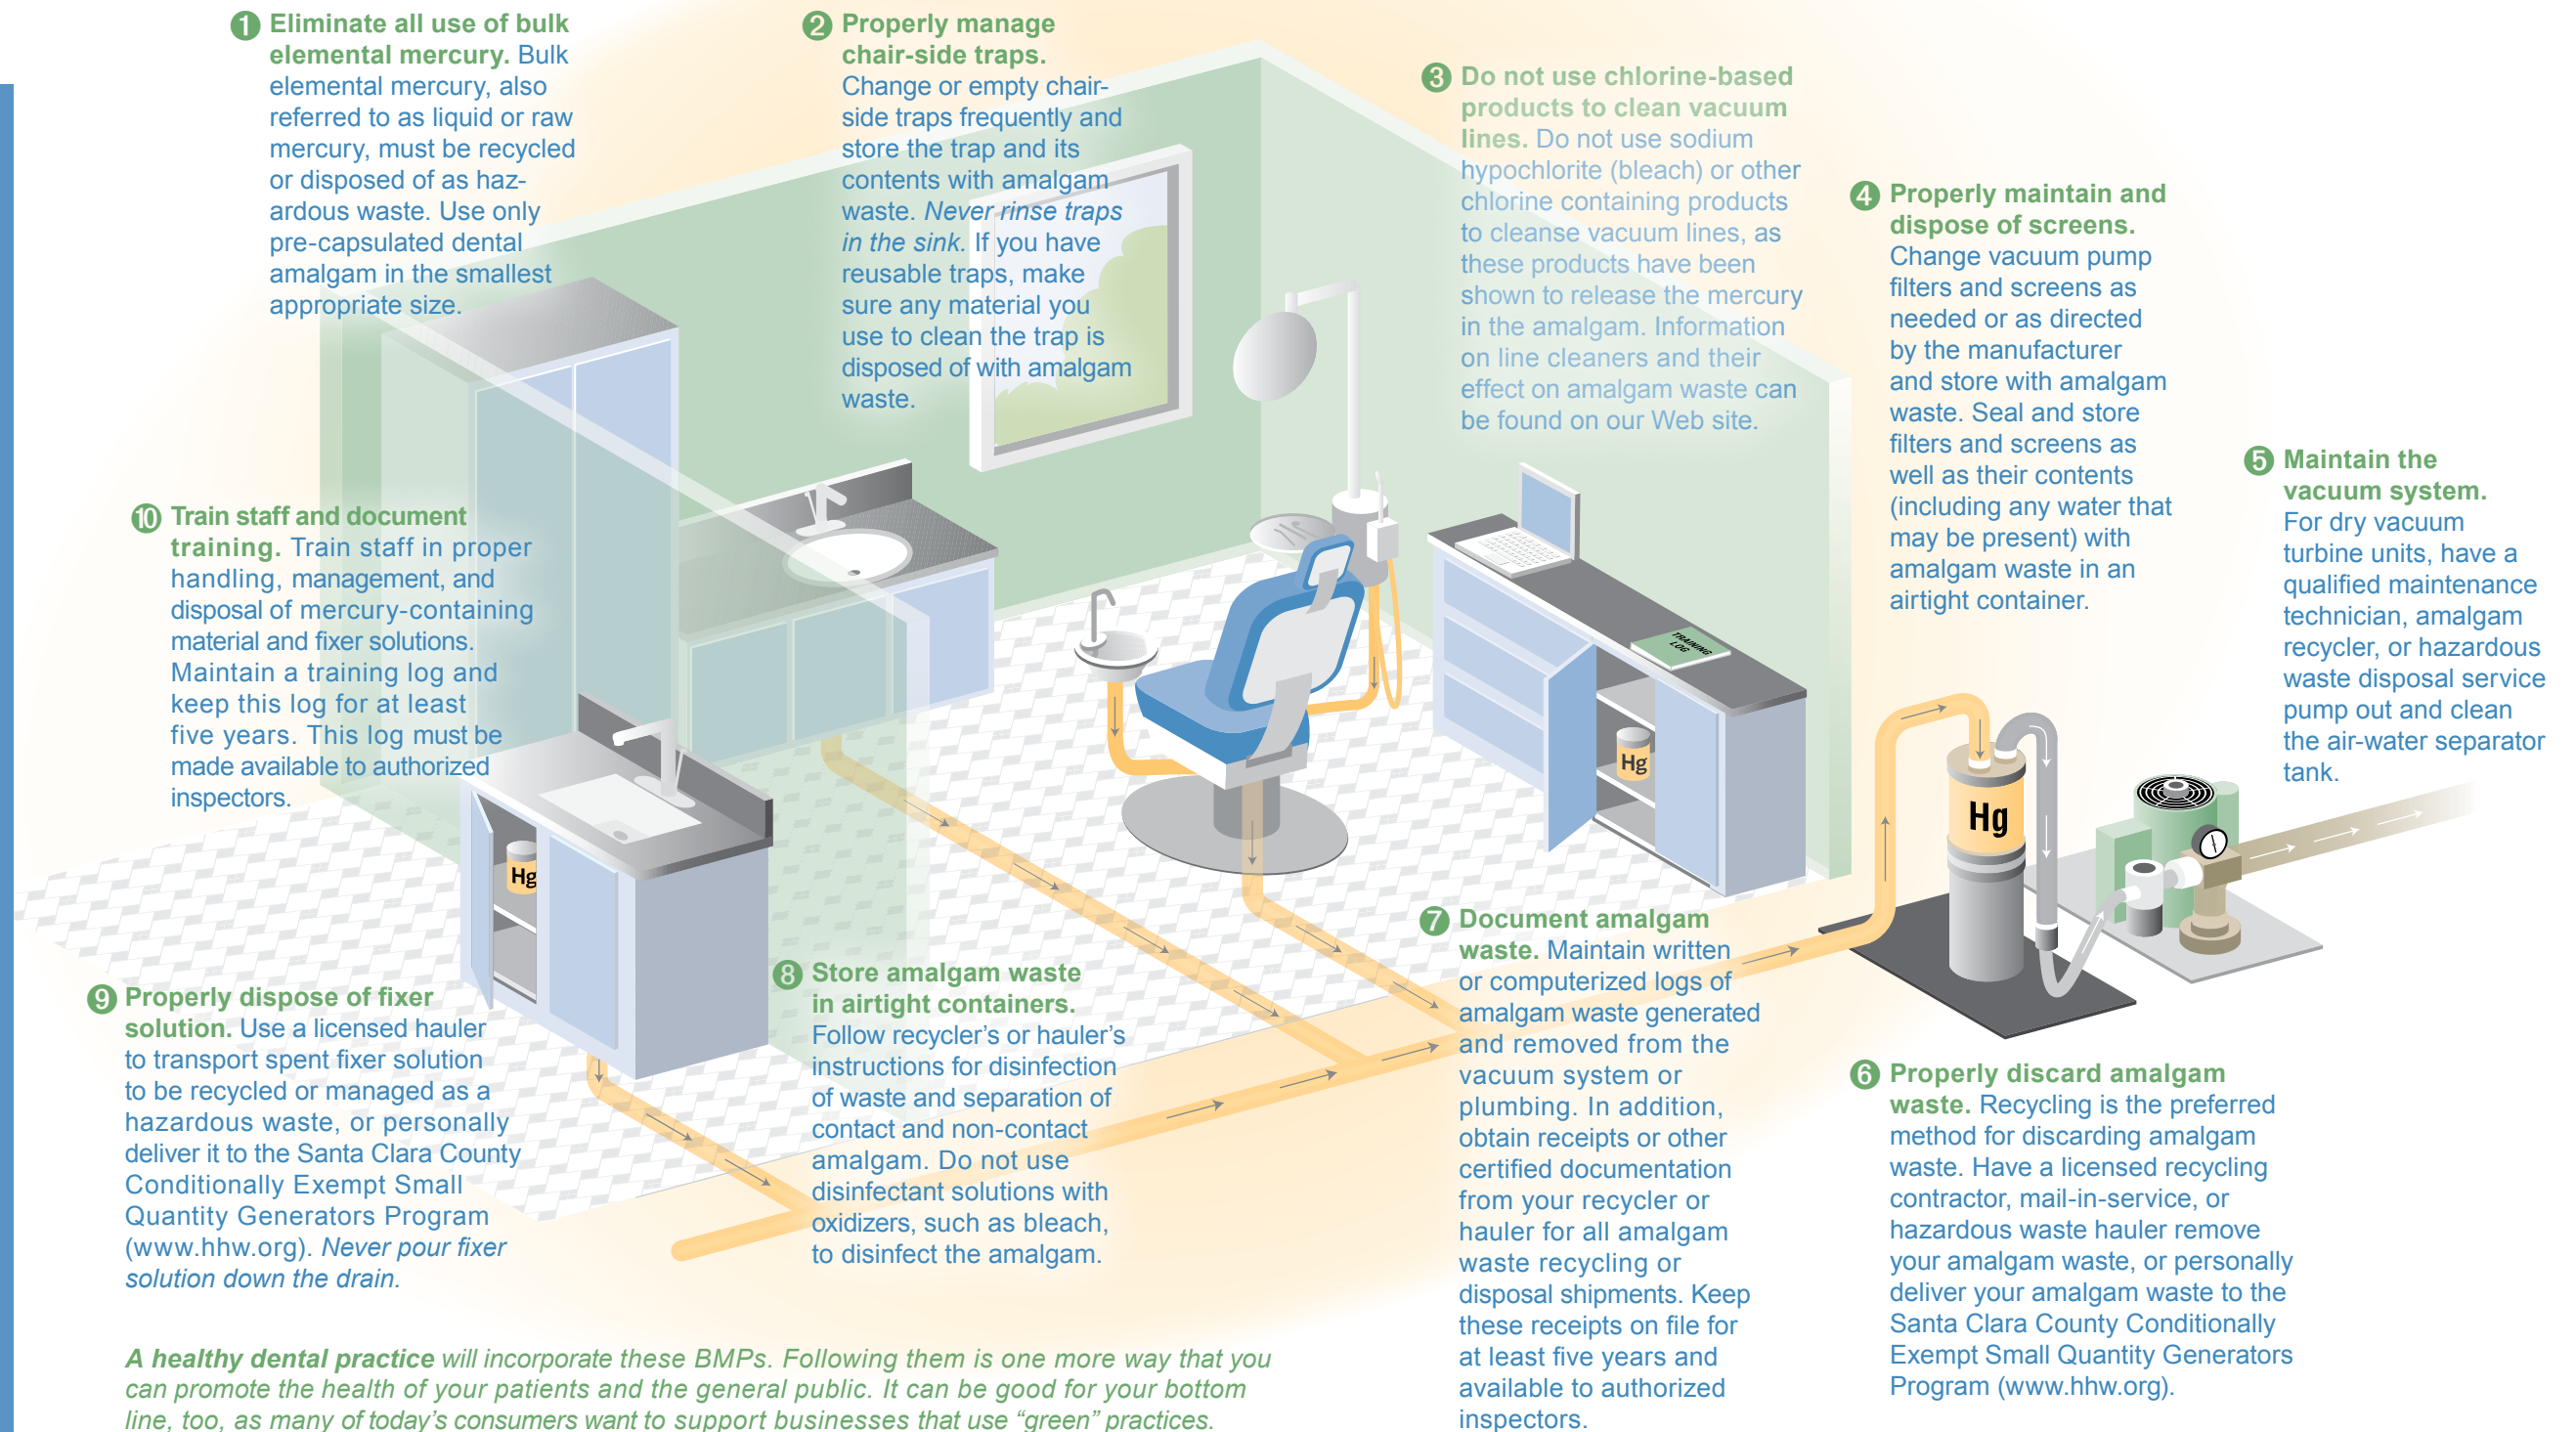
1 Eliminate all use of bulk elemental mercury. Bulk elemental mercury, also referred to as liquid or raw mercury, must be recycled or disposed of as hazardous waste. Use only pre-capsulated dental amalgam in the smallest appropriate size.

2 Properly manage chair-side traps. Change or empty chair-side traps frequently and store the trap and its contents with amalgam waste. *Never rinse traps in the sink.* If you have reusable traps, make sure any material you use to clean the trap is disposed of with amalgam waste.

3 Do not use chlorine-based products to clean vacuum lines. Do not use sodium hypochlorite (bleach) or other chlorine containing products to cleanse vacuum lines, as these products have been shown to release the mercury in the amalgam. Information on line cleaners and their effect on amalgam waste can be found on our Web site.

4 Properly maintain and dispose of screens. Change vacuum pump filters and screens as needed or as directed by the manufacturer and store with amalgam waste. Seal and store filters and screens as well as their contents (including any water that may be present) with amalgam waste in an airtight container.

5 Maintain the vacuum system. For dry vacuum turbine units, have a qualified maintenance technician, amalgam recycler, or hazardous waste disposal service pump out and clean the air-water separator tank.

10 Train staff and document training. Train staff in proper handling, management, and disposal of mercury-containing material and fixer solutions. Maintain a training log and keep this log for at least five years. This log must be made available to authorized inspectors.

TRAINING LOG

Hg

Hg

Hg

7 Document amalgam waste. Maintain written or computerized logs of amalgam waste generated and removed from the vacuum system or plumbing. In addition, obtain receipts or other certified documentation from your recycler or hauler for all amalgam waste recycling or disposal shipments. Keep these receipts on file for at least five years and available to authorized inspectors.

8 Store amalgam waste in airtight containers. Follow recycler's or hauler's instructions for disinfection of waste and separation of contact and non-contact amalgam. Do not use disinfectant solutions with oxidizers, such as bleach, to disinfect the amalgam.

9 Properly dispose of fixer solution. Use a licensed hauler to transport spent fixer solution to be recycled or managed as a hazardous waste, or personally deliver it to the Santa Clara County Conditionally Exempt Small Quantity Generators Program (www.hhw.org). *Never pour fixer solution down the drain.*

6 Properly discard amalgam waste. Recycling is the preferred method for discarding amalgam waste. Have a licensed recycling contractor, mail-in-service, or hazardous waste hauler remove your amalgam waste, or personally deliver your amalgam waste to the Santa Clara County Conditionally Exempt Small Quantity Generators Program (www.hhw.org).

*A healthy dental practice will incorporate these BMPs. Following them is one more way that you can promote the health of your patients and the general public. It can be good for your bottom line, too, as many of today's consumers want to support businesses that use "green" practices.*